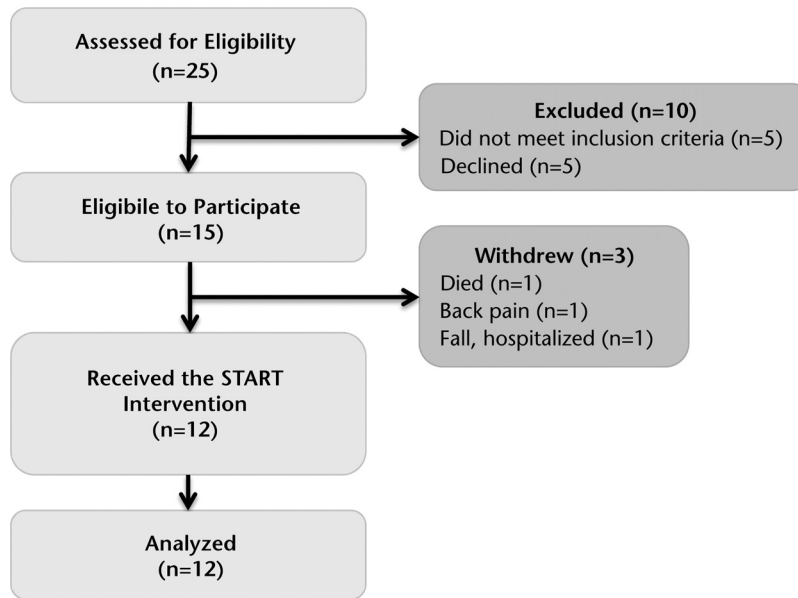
Assessed for Eligibility
(n=25)

Excluded (n=10)
Did not meet inclusion criteria (n=5)
Declined (n=5)

Eligibile to Participate
(n=15)

Withdrew (n=3)
Died (n=1)
Back pain (n=1)
Fall, hospitalized (n=1)

Received the START Intervention
(n=12)

Analyzed
(n=12)